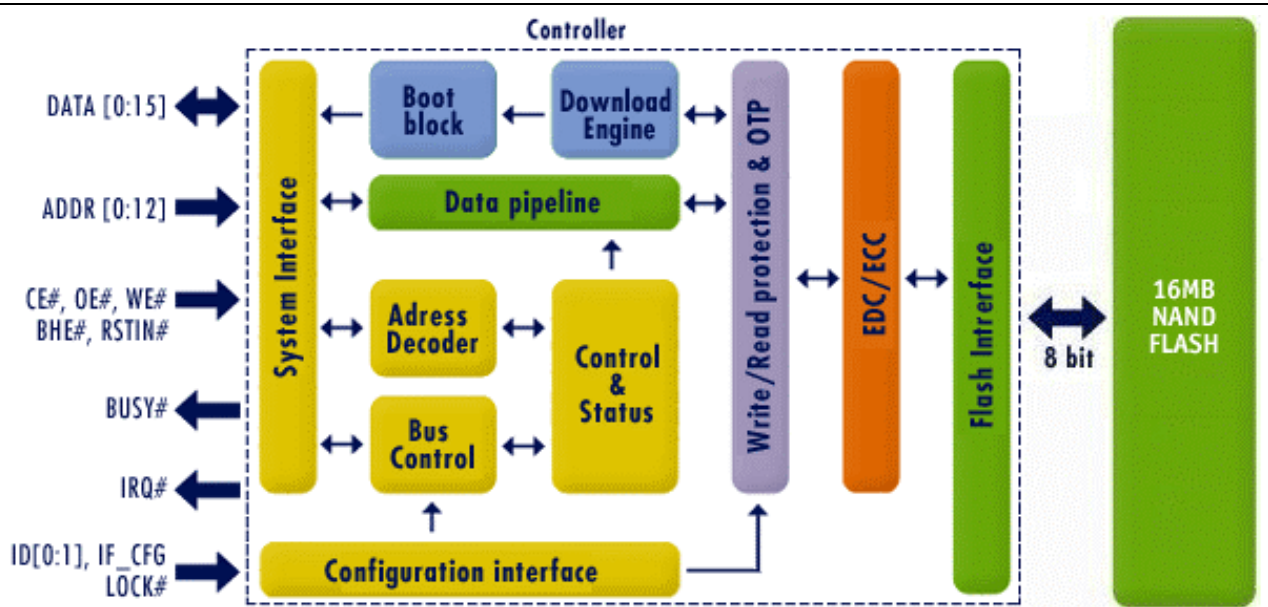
Controller

DATA [0:15]

ADDR [0:12]

CE#, OE#, WE#
BHE#, RSTIN#

BUSY#

IRQ#

ID[0:1], IF_CFG
LOCK#

System Interface

Boot block

Download Engine

Data pipeline

Adress Decoder

Bus Control

Control & Status

Configuration interface

Write/Read protection & OTP

EDC/ECC

Flash Intrerface

8 bit

16MB NAND FLASH